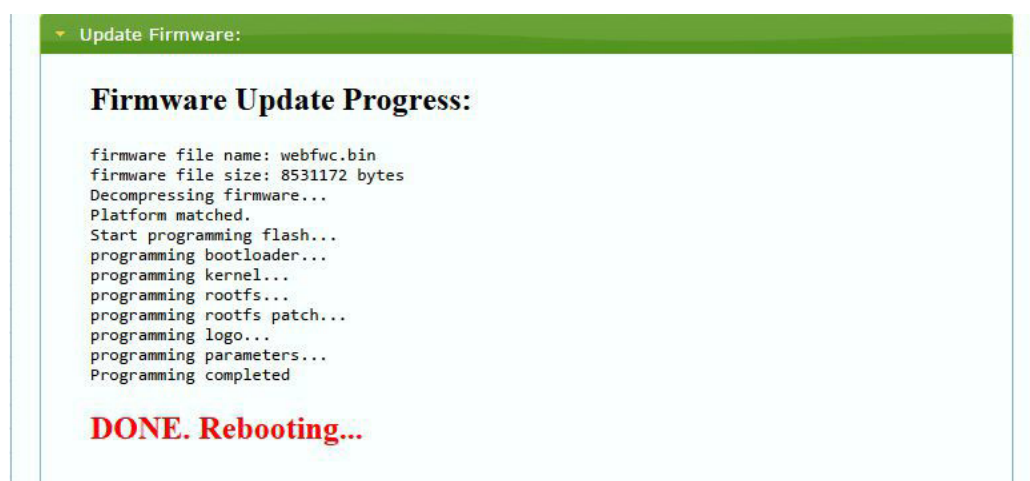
Update Firmware:

Firmware Update Progress:

firmware file name: webfwc.bin
firmware file size: 8531172 bytes
Decompressing firmware...
Platform matched.
Start programming flash...
programming bootloader...
programming kernel...
programming rootfs...
programming rootfs patch...
programming logo...
programming parameters...
Programming completed

DONE. Rebooting...